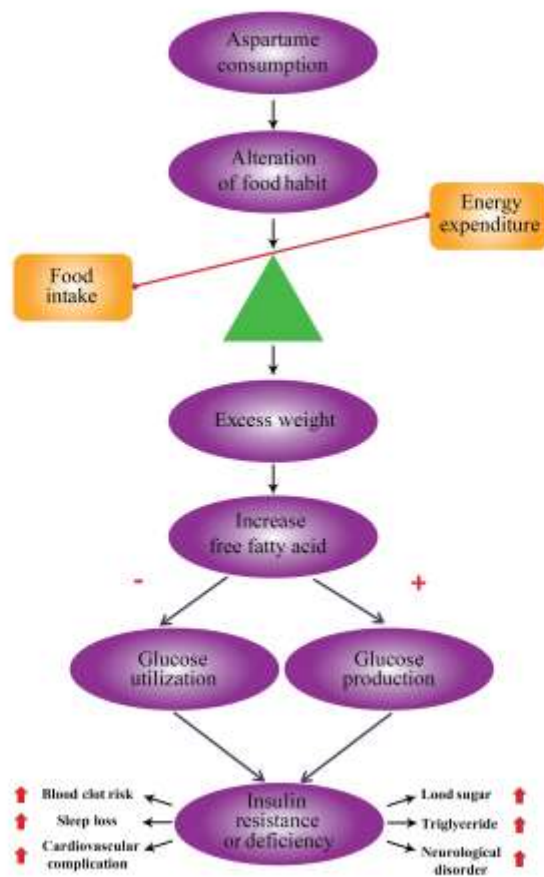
Aspartame consumption

Alteration of food habit

Energy expenditure

Food intake

Excess weight

Increase free fatty acid

-

+

Glucose utilization

Glucose production

Blood clot risk

Sleep loss

Cardiovascular complication

Insulin resistance or deficiency

Lood sugar

Triglyceride

Neurological disorder